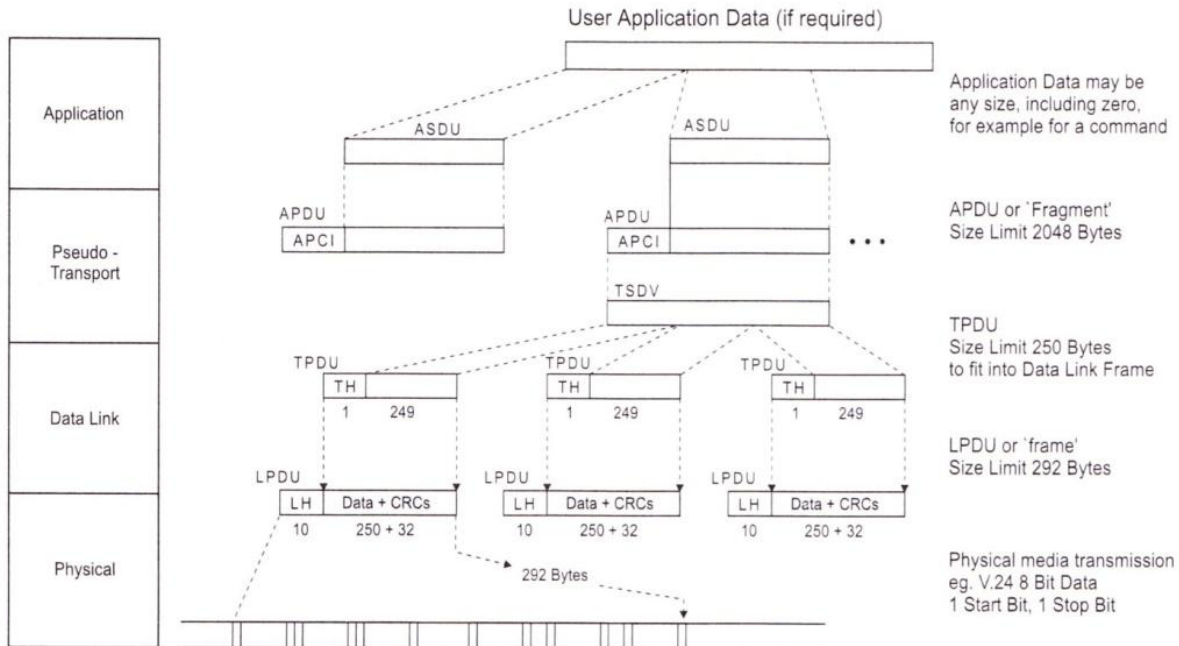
User Application Data (if required)

Application

Pseudo - Transport

Data Link

Physical

ASDU

ASDU

Application Data may be any size, including zero, for example for a command

APDU

APCI

APDU

APCI

• • •

APDU or `Fragment' Size Limit 2048 Bytes

TSDV

TPDU

TH

1 249

TPDU

TH

1 249

TPDU

TH

1 249

TPDU Size Limit 250 Bytes to fit into Data Link Frame

LPDU or `frame' Size Limit 292 Bytes

LPDU

LH

Data + CRCs

10 250 + 32

LPDU

LH

Data + CRCs

10 250 + 32

LPDU

LH

Data + CRCs

10 250 + 32

292 Bytes

Physical media transmission eg. V.24 8 Bit Data 1 Start Bit, 1 Stop Bit